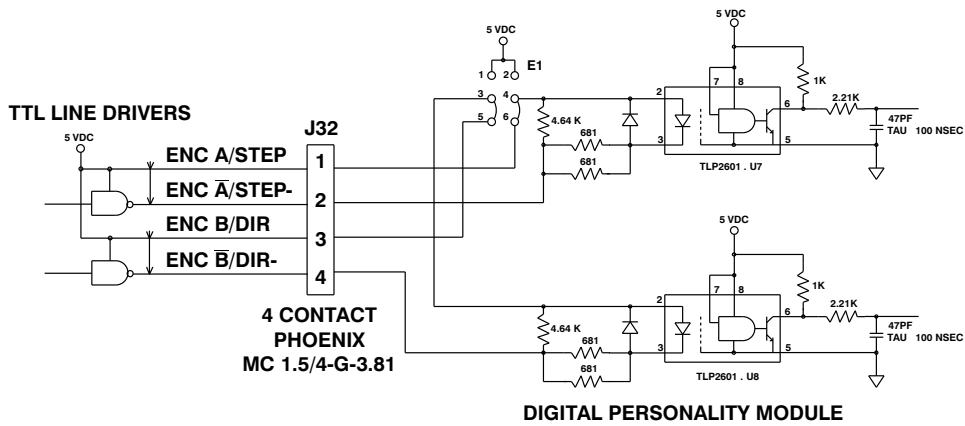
5 VDC

E1

1 2

TTL LINE DRIVERS

5 VDC

J32

3 4

5 6

4.64 K

681

681

2

3

7 8

5 VDC

1K

6

2.21K

47PF

TAU 100 NSEC

5

TLP2601 . U7

ENC A/STEP 1

ENC $\overline{A}$/STEP- 2

ENC B/DIR 3

ENC $\overline{B}$/DIR- 4

4 CONTACT PHOENIX MC 1.5/4-G-3.81

5 VDC

4.64 K

681

681

2

3

7 8

1K

6

2.21K

47PF

TAU 100 NSEC

5

TLP2601 . U8

DIGITAL PERSONALITY MODULE